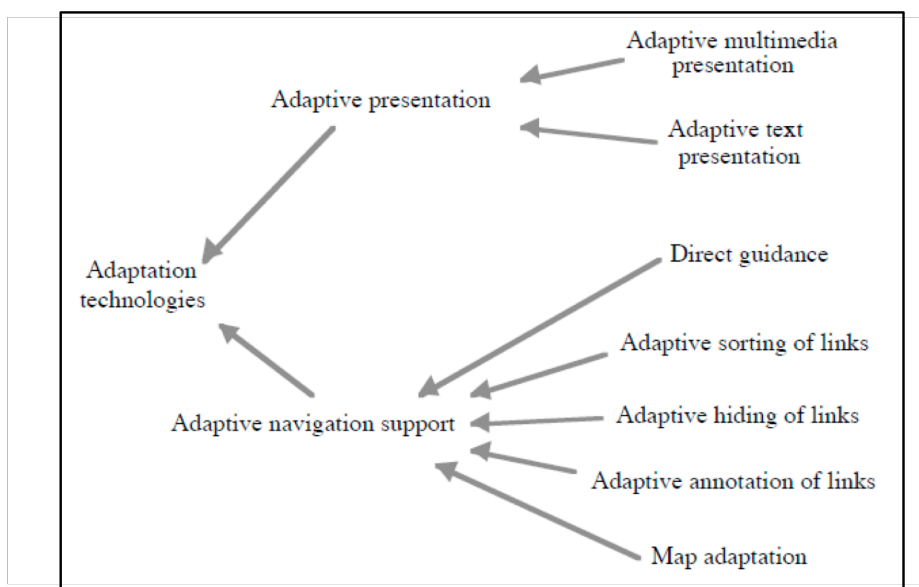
Adaptive multimedia presentation

Adaptive presentation

Adaptive text presentation

Adaptation technologies

Direct guidance

Adaptive sorting of links

Adaptive navigation support

Adaptive hiding of links

Adaptive annotation of links

Map adaptation